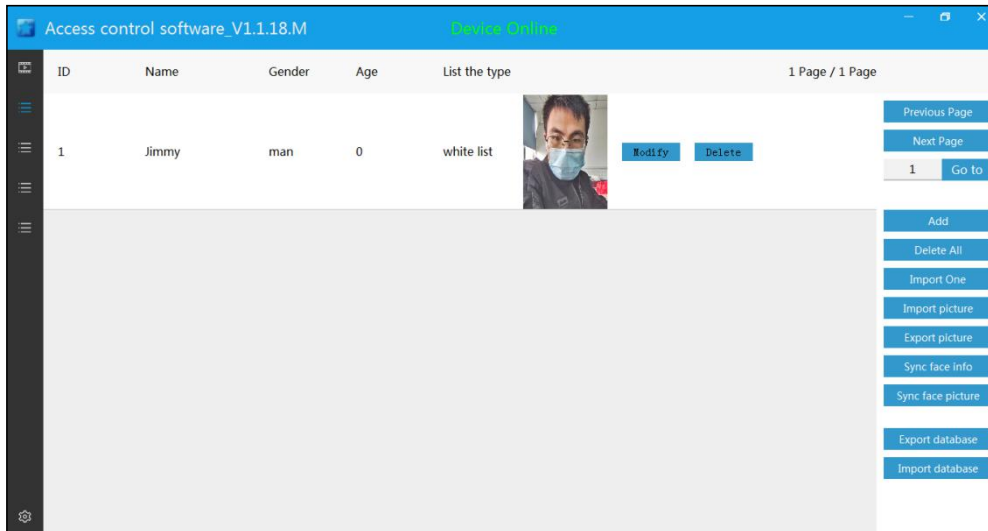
Access control software_V1.1.18.M

Device Online

| ID | Name | Gender | Age | List the type | | | |
|---|---|---|---|---|---|---|---|
| 1 | Jimmy | man | 0 | white list | Modify | Delete | |

1 Page / 1 Page

Previous Page

Next Page

1

Go to

Add

Delete All

Import One

Import picture

Export picture

Sync face info

Sync face picture

Export database

Import database